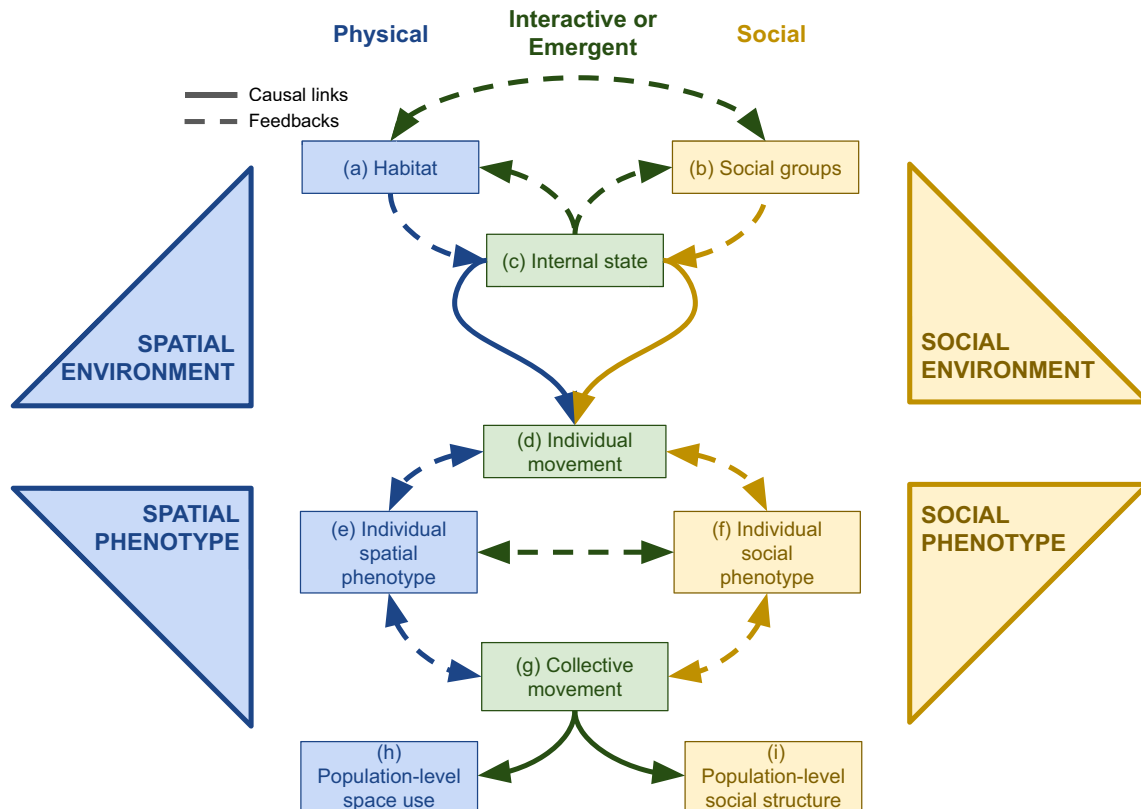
Physical

Interactive or Emergent

Social

Causal links

Feedbacks

(a) Habitat

(b) Social groups

(c) Internal state

SPATIAL ENVIRONMENT

SOCIAL ENVIRONMENT

(d) Individual movement

SPATIAL PHENOTYPE

SOCIAL PHENOTYPE

(e) Individual spatial phenotype

(f) Individual social phenotype

(g) Collective movement

(h) Population-level space use

(i) Population-level social structure